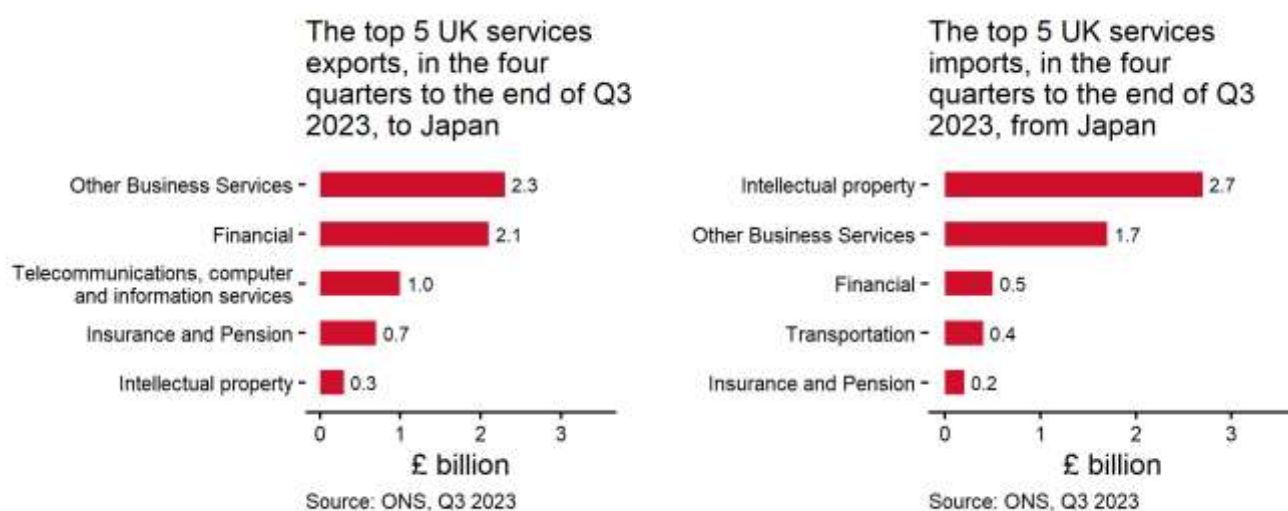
The top 5 UK services exports, in the four quarters to the end of Q3 2023, to Japan

Other Business Services 2.3
Financial 2.1
Telecommunications, computer and information services 1.0
Insurance and Pension 0.7
Intellectual property 0.3

0 1 2 3

£ billion

Source: ONS, Q3 2023

The top 5 UK services imports, in the four quarters to the end of Q3 2023, from Japan

Intellectual property 2.7
Other Business Services 1.7
Financial 0.5
Transportation 0.4
Insurance and Pension 0.2

0 1 2 3

£ billion

Source: ONS, Q3 2023